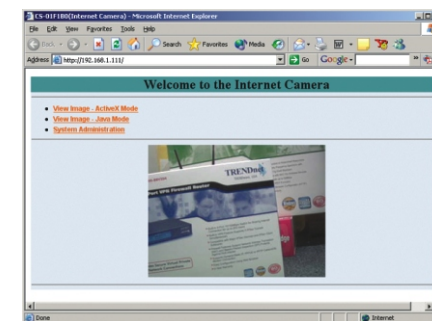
CS-01F1BB(Internet Camera) - Microsoft Internet Explorer

File Edit View Favorites Tools Help

Back Search Favorites Media

Address http://192.168.1.111/ Go Google

Welcome to the Internet Camera

- View Image - ActiveX Mode
- View Image - Java Mode
- System Administration

TRENDnet

Done Internet